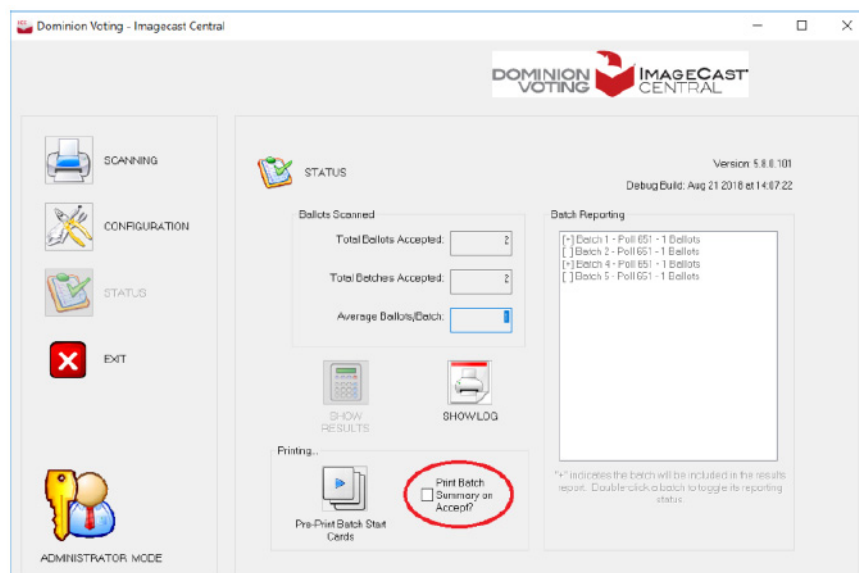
Dominion Voting - Imagecast Central

DOMINION VOTING IMAGECAST CENTRAL

SCANNING

CONFIGURATION

STATUS

EXIT

ADMINISTRATOR MODE

STATUS

Version: 5.8.0.101

Debug Build: Aug 21 2018 at 14:07:22

Ballots Scanned

Total Ballots Accepted: 2

Total Batches Accepted: 2

Average Ballots/Batch: 1

SHOW RESULTS

SHOWLOG

Printing...

Pre-Print Batch Start Cards

Print Batch Summary on Accept?

Batch Reporting

[+] Batch 1 - Poll 651 - 1 Ballots
[ ] Batch 2 - Poll 651 - 1 Ballots
[+] Batch 4 - Poll 651 - 1 Ballots
[ ] Batch 5 - Poll 651 - 1 Ballots

"+" indicates the batch will be included in the results report. Double-click a batch to toggle its reporting status.